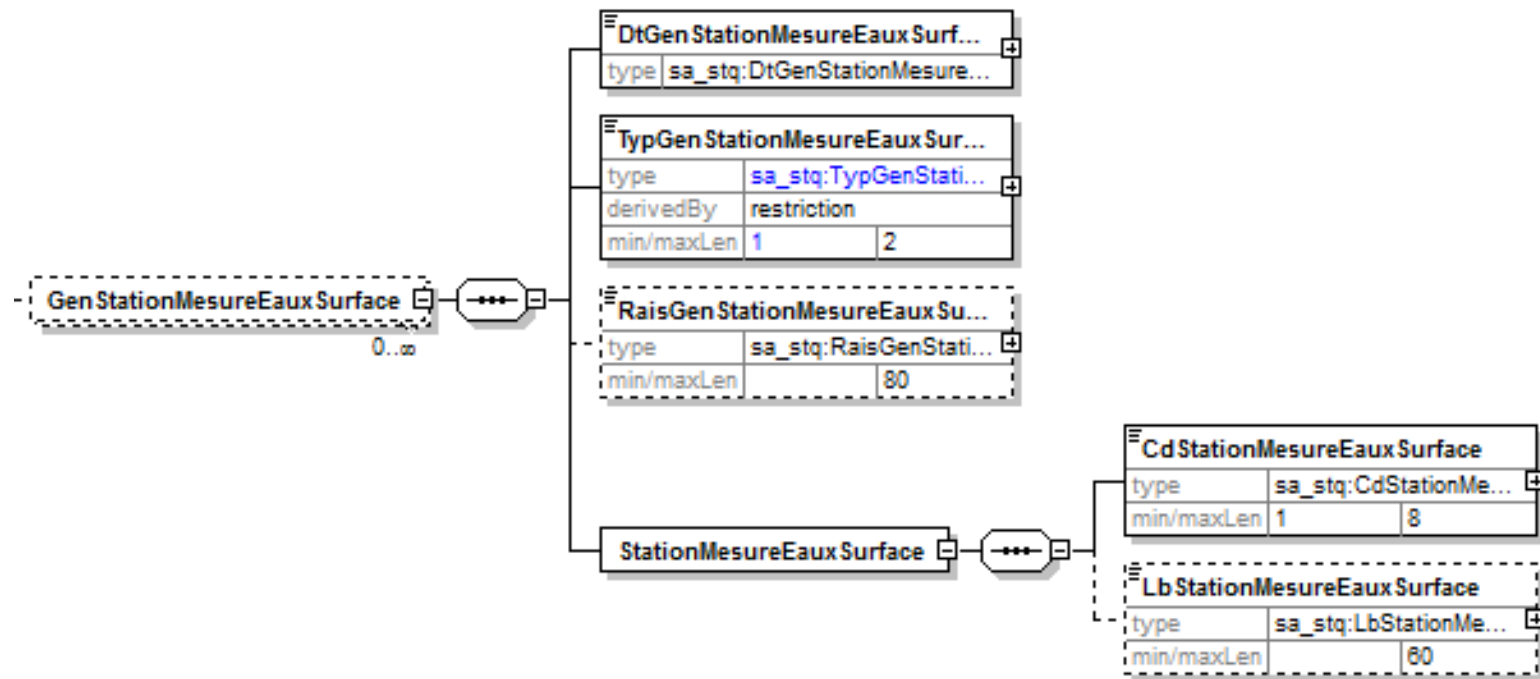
GenStationMesureEauxSurface
0..∞

DtGenStationMesureEauxSurf...
| type | sa_stq:DtGenStationMesure... |
|---|---|

TypGenStationMesureEauxSur...
| type | sa_stq:TypGenStati... | |
|---|---|---|
| derivedBy | restriction | |
| min/maxLen | 1 | 2 |

RaisGenStationMesureEauxSu...
| type | sa_stq:RaisGenStati... | |
|---|---|---|
| min/maxLen | | 80 |

StationMesureEauxSurface

CdStationMesureEauxSurface
| type | sa_stq:CdStationMe... | |
|---|---|---|
| min/maxLen | 1 | 8 |

LbStationMesureEauxSurface
| type | sa_stq:LbStationMe... | |
|---|---|---|
| min/maxLen | | 60 |